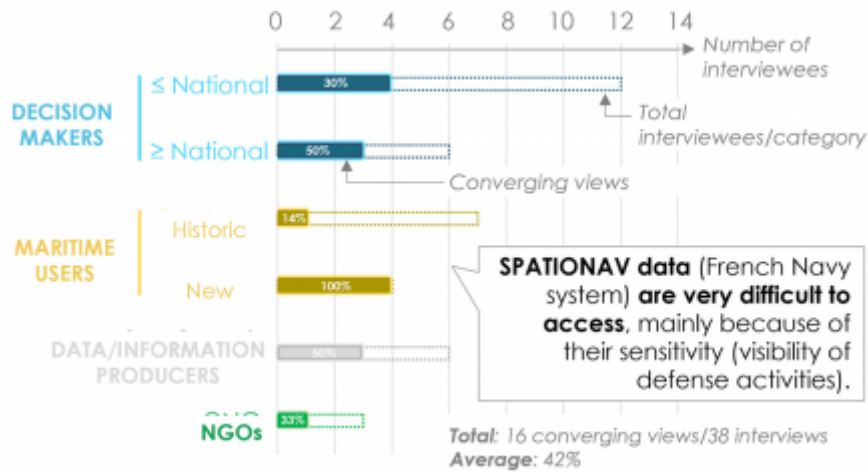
0 2 4 6 8 10 12 14

Number of interviewees

DECISION MAKERS

≤ National

30%

Total interviewees/category

≥ National

50%

Converging views

MARITIME USERS

Historic

14%

New

100%

SPATIONAV data (French Navy system) are very difficult to access, mainly because of their sensitivity (visibility of defense activities).

DATA/INFORMATION PRODUCERS

50%

NGOs

33%

Total: 16 converging views/38 interviews
Average: 42%